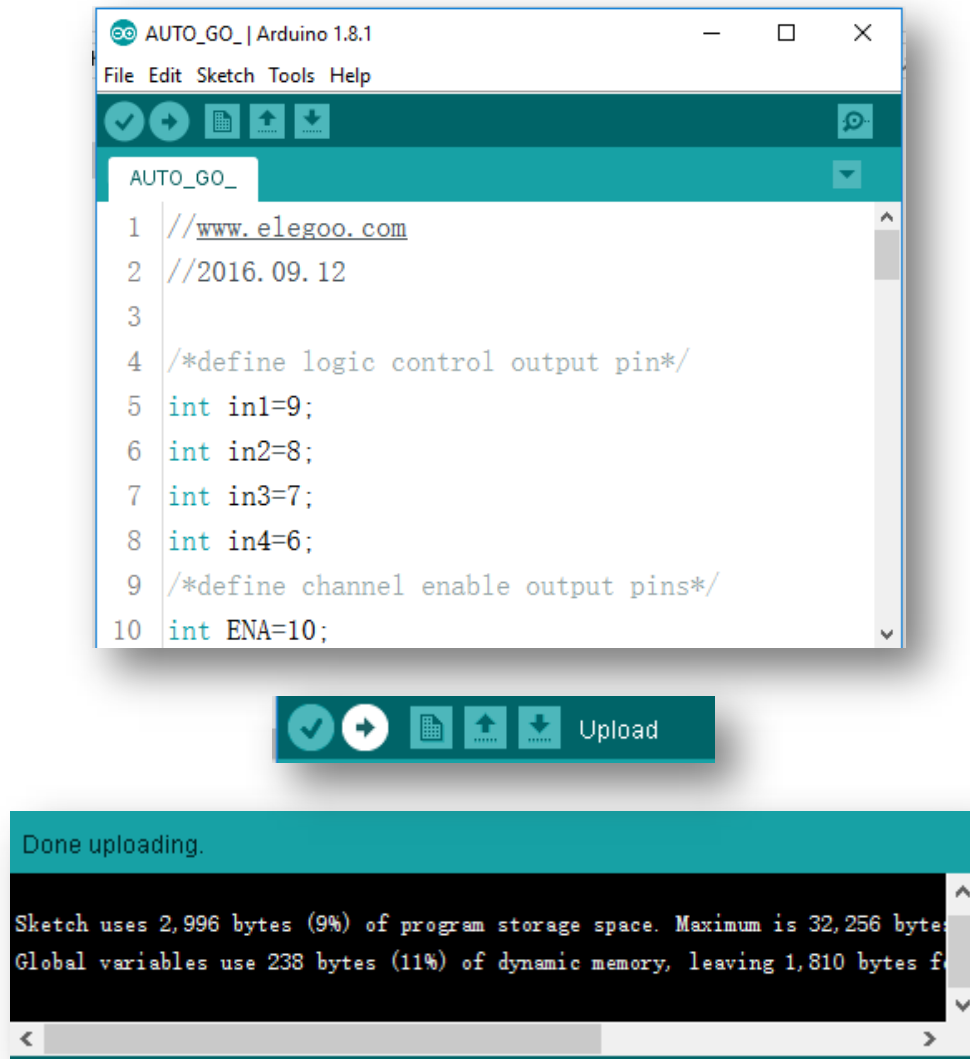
AUTO_GO_ | Arduino 1.8.1

File Edit Sketch Tools Help

AUTO_GO_

1 //www.elegoo.com
2 //2016.09.12
3
4 /*define logic control output pin*/
5 int in1=9;
6 int in2=8;
7 int in3=7;
8 int in4=6;
9 /*define channel enable output pins*/
10 int ENA=10;

Upload

Done uploading.

Sketch uses 2,996 bytes (9%) of program storage space. Maximum is 32,256 byte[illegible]
Global variables use 238 bytes (11%) of dynamic memory, leaving 1,810 bytes f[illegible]